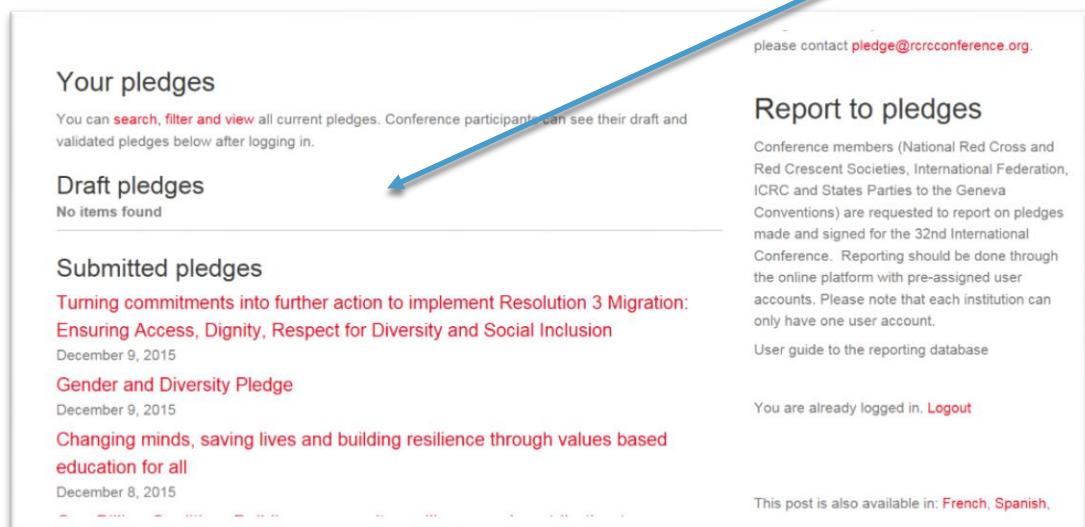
Your pledges

You can search, filter and view all current pledges. Conference participants can see their draft and validated pledges below after logging in.

Draft pledges

No items found

Submitted pledges

Turning commitments into further action to implement Resolution 3 Migration: Ensuring Access, Dignity, Respect for Diversity and Social Inclusion

December 9, 2015

Gender and Diversity Pledge

December 9, 2015

Changing minds, saving lives and building resilience through values based education for all

December 8, 2015

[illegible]

please contact pledge@rcrcconference.org.

Report to pledges

Conference members (National Red Cross and Red Crescent Societies, International Federation, ICRC and States Parties to the Geneva Conventions) are requested to report on pledges made and signed for the 32nd International Conference. Reporting should be done through the online platform with pre-assigned user accounts. Please note that each institution can only have one user account.

User guide to the reporting database

You are already logged in. Logout

This post is also available in: French, Spanish,